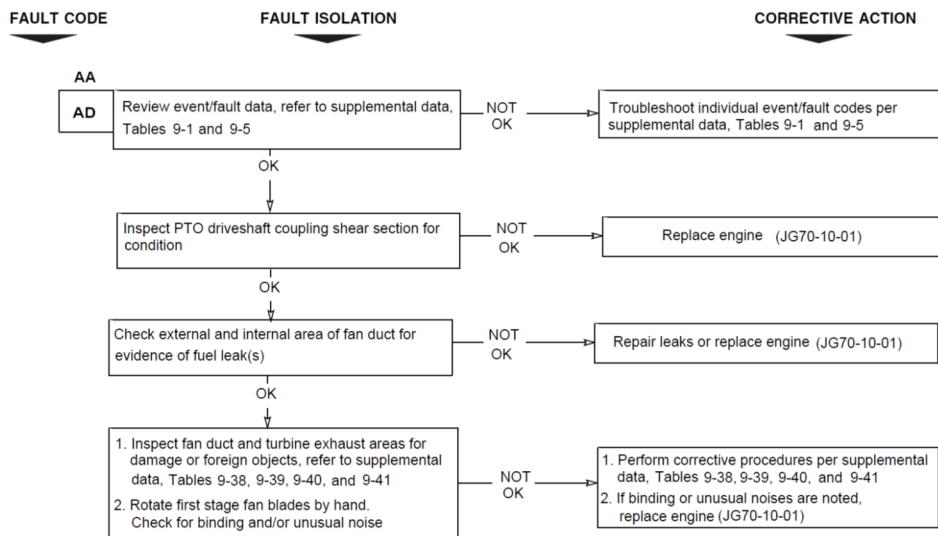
FAULT CODE

FAULT ISOLATION

CORRECTIVE ACTION

AA

AD

Review event/fault data, refer to supplemental data, Tables 9-1 and 9-5

NOT OK

Troubleshoot individual event/fault codes per supplemental data, Tables 9-1 and 9-5

OK

Inspect PTO driveshaft coupling shear section for condition

NOT OK

Replace engine (JG70-10-01)

OK

Check external and internal area of fan duct for evidence of fuel leak(s)

NOT OK

Repair leaks or replace engine (JG70-10-01)

OK

1. Inspect fan duct and turbine exhaust areas for damage or foreign objects, refer to supplemental data, Tables 9-38, 9-39, 9-40, and 9-41
2. Rotate first stage fan blades by hand. Check for binding and/or unusual noise

NOT OK

1. Perform corrective procedures per supplemental data, Tables 9-38, 9-39, 9-40, and 9-41
2. If binding or unusual noises are noted, replace engine (JG70-10-01)